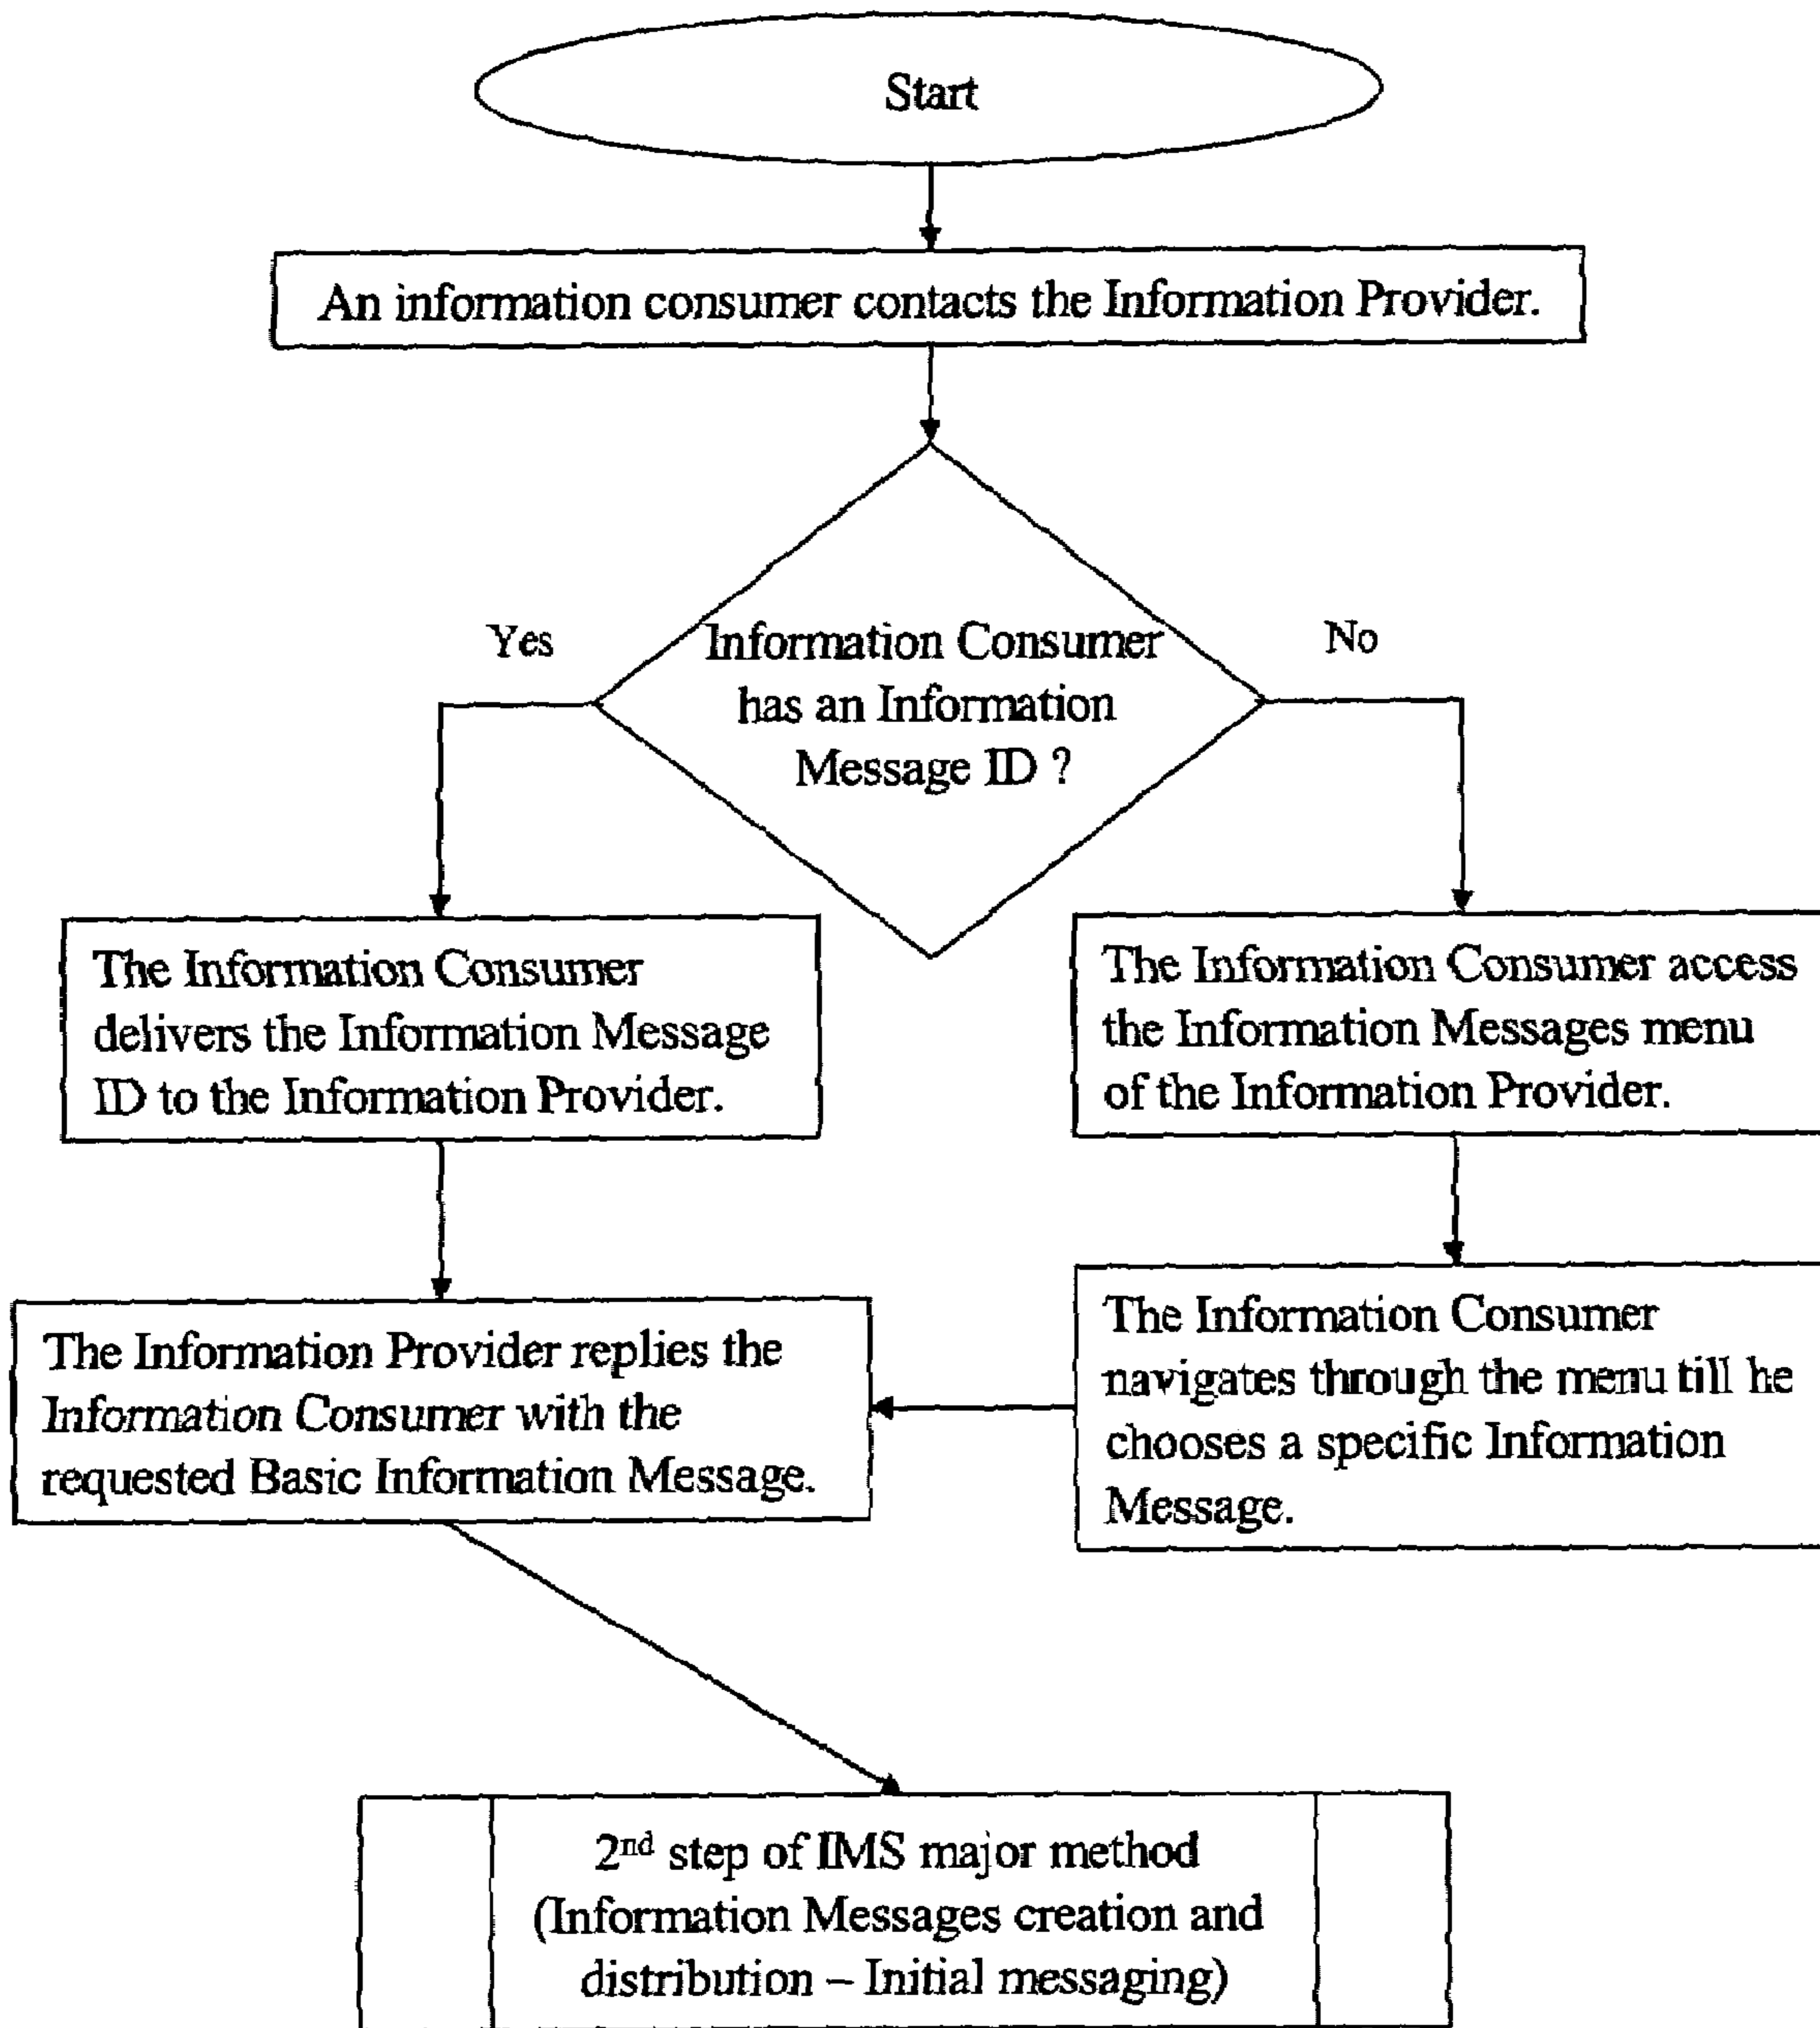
Start

An information consumer contacts the Information Provider.

Information Consumer has an Information Message ID ?

Yes

No

The Information Consumer delivers the Information Message ID to the Information Provider.

The Information Consumer access the Information Messages menu of the Information Provider.

The Information Provider replies the Information Consumer with the requested Basic Information Message.

The Information Consumer navigates through the menu till he chooses a specific Information Message.

$2^{nd}$ step of IMS major method (Information Messages creation and distribution – Initial messaging)